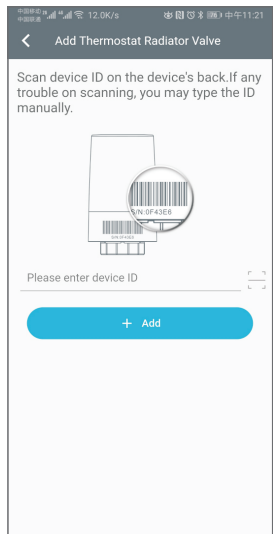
中国移动 中国联通 12.0K/s 中午11:21

Add Thermostat Radiator Valve

Scan device ID on the device's back.If any trouble on scanning, you may type the ID manually.

S/N:0F43E8

S/N:0F43E8

Please enter device ID

+ Add